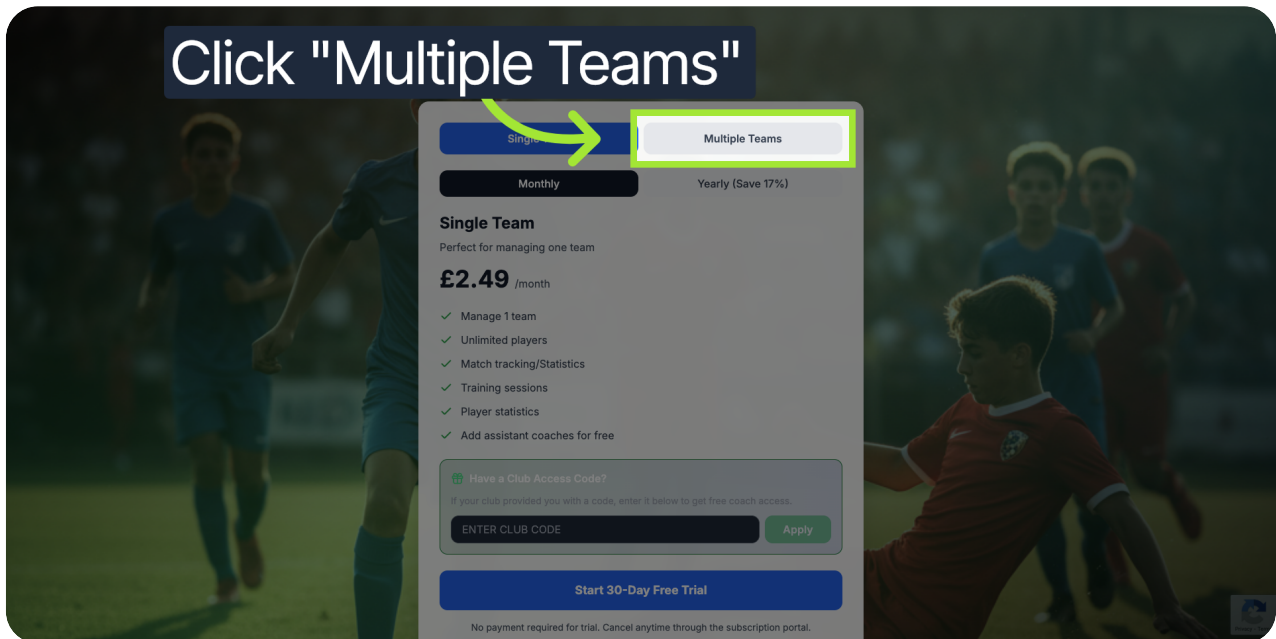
Click "Multiple Teams"

Single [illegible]

Multiple Teams

Monthly

Yearly (Save 17%)

Single Team

Perfect for managing one team

£2.49 /month

Manage 1 team

Unlimited players

Match tracking/Statistics

Training sessions

Player statistics

Add assistant coaches for free

Have a Club Access Code?

If your club provided you with a code, enter it below to get free coach access.

ENTER CLUB CODE

Apply

Start 30-Day Free Trial

No payment required for trial. Cancel anytime through the subscription portal.